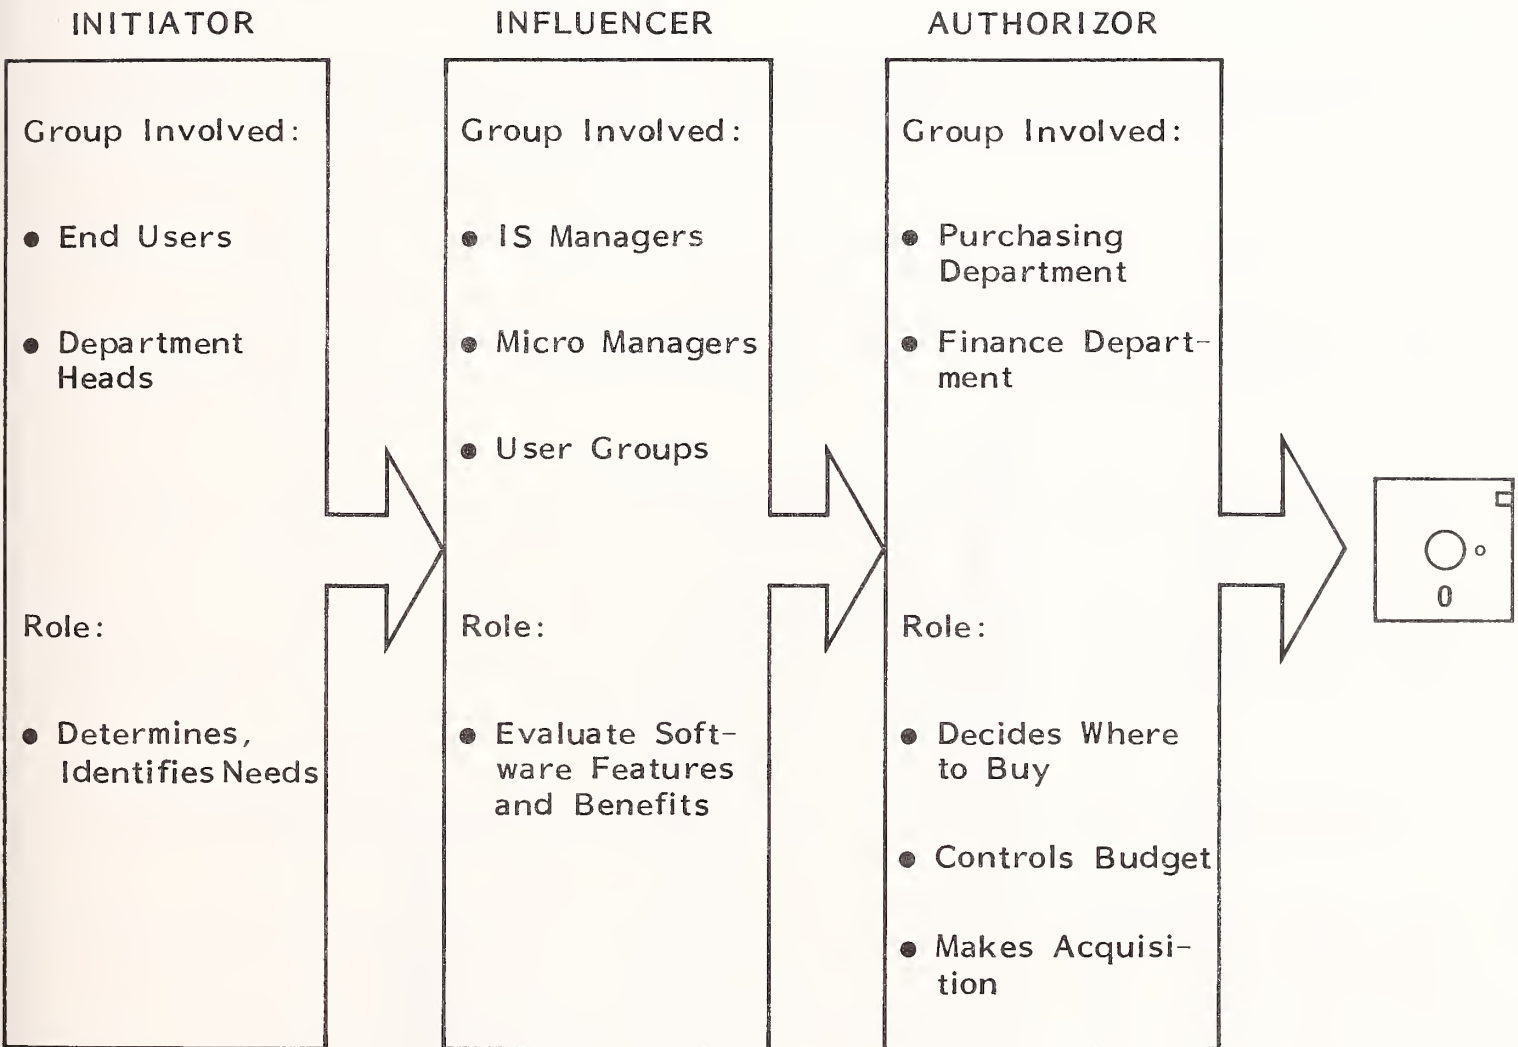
INITIATOR

Group Involved:

• End Users

• Department Heads

Role:

• Determines, Identifies Needs

INFLUENCER

Group Involved:

• IS Managers

• Micro Managers

• User Groups

Role:

• Evaluate Software Features and Benefits

AUTHORIZOR

Group Involved:

• Purchasing Department

• Finance Department

Role:

• Decides Where to Buy

• Controls Budget

• Makes Acquisition

0